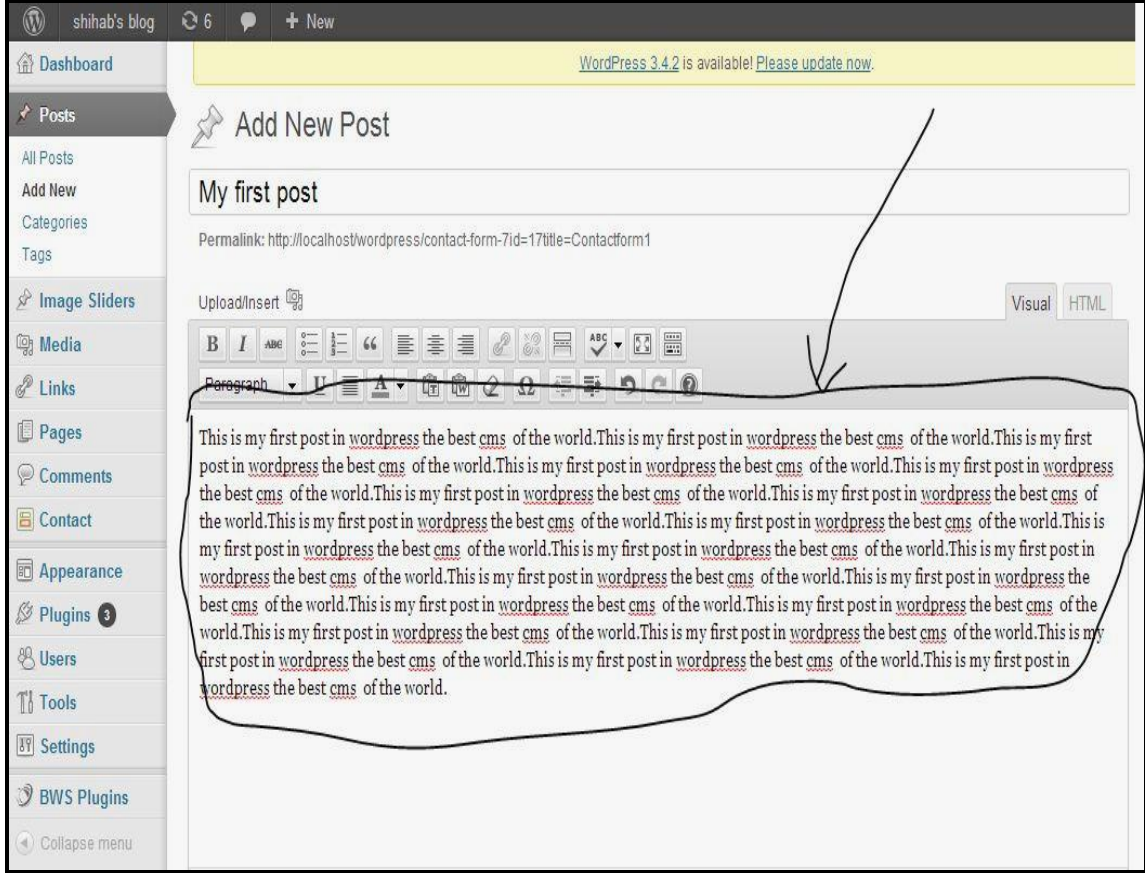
shihab's blog 6 + New

Dashboard

Posts

All Posts
Add New
Categories
Tags

Image Sliders
Media
Links
Pages
Comments
Contact
Appearance
Plugins 3
Users
Tools
Settings
BWS Plugins
Collapse menu

WordPress 3.4.2 is available! Please update now.

Add New Post

My first post

Permalink: http://localhost/wordpress/contact-form-7id=17title=Contactform1

Upload/Insert

Visual HTML

B I ABC

Paragraph U A

This is my first post in wordpress the best cms of the world.This is my first post in wordpress the best cms of the world.This is my first post in wordpress the best cms of the world.This is my first post in wordpress the best cms of the world.This is my first post in wordpress the best cms of the world.This is my first post in wordpress the best cms of the world.This is my first post in wordpress the best cms of the world.This is my first post in wordpress the best cms of the world.This is my first post in wordpress the best cms of the world.This is my first post in wordpress the best cms of the world.This is my first post in wordpress the best cms of the world.This is my first post in wordpress the best cms of the world.This is my first post in wordpress the best cms of the world.This is my first post in wordpress the best cms of the world.This is my first post in wordpress the best cms of the world.This is my first post in wordpress the best cms of the world.This is my first post in wordpress the best cms of the world.This is my first post in wordpress the best cms of the world.This is my first post in wordpress the best cms of the world.This is my first post in wordpress the best cms of the world.This is my first post in wordpress the best cms of the world.